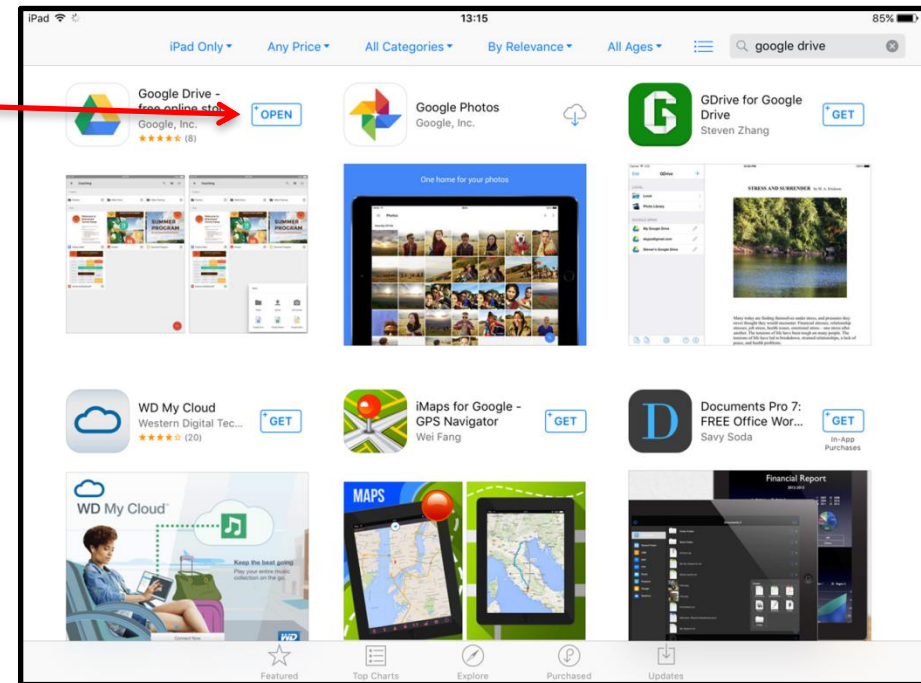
iPad 13:15 85%

iPad Only ▾ Any Price ▾ All Categories ▾ By Relevance ▾ All Ages ▾ google drive

Google Drive - free online sto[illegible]
Google, Inc.
★★★★★ (8)
OPEN

Google Photos
Google, Inc.

GDrive for Google Drive
Steven Zhang
GET

One home for your photos

SUMMER PROGRAM

STRESS AND SURRENDER

WD My Cloud
Western Digital Tec...
★★★★☆ (20)
GET

iMaps for Google - GPS Navigator
Wei Fang
GET

Documents Pro 7: FREE Office Wor...
Savy Soda
GET
In-App Purchases

WD My Cloud
Keep the beat going

MAPS

Financial Report

Featured Top Charts Explore Purchased Updates